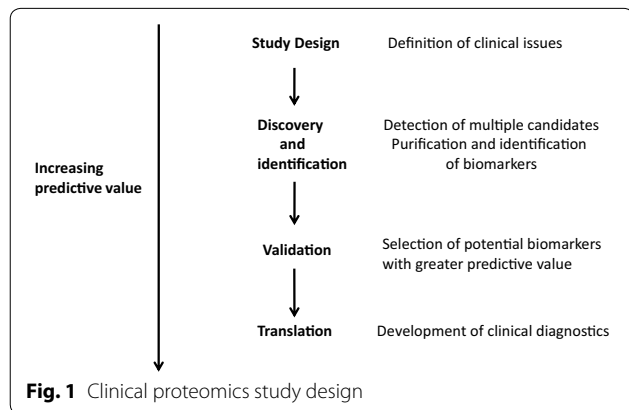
Increasing predictive value

Study Design

Definition of clinical issues

Discovery and identification

Detection of multiple candidates
Purification and identification of biomarkers

Validation

Selection of potential biomarkers with greater predictive value

Translation

Development of clinical diagnostics

**Fig. 1** Clinical proteomics study design